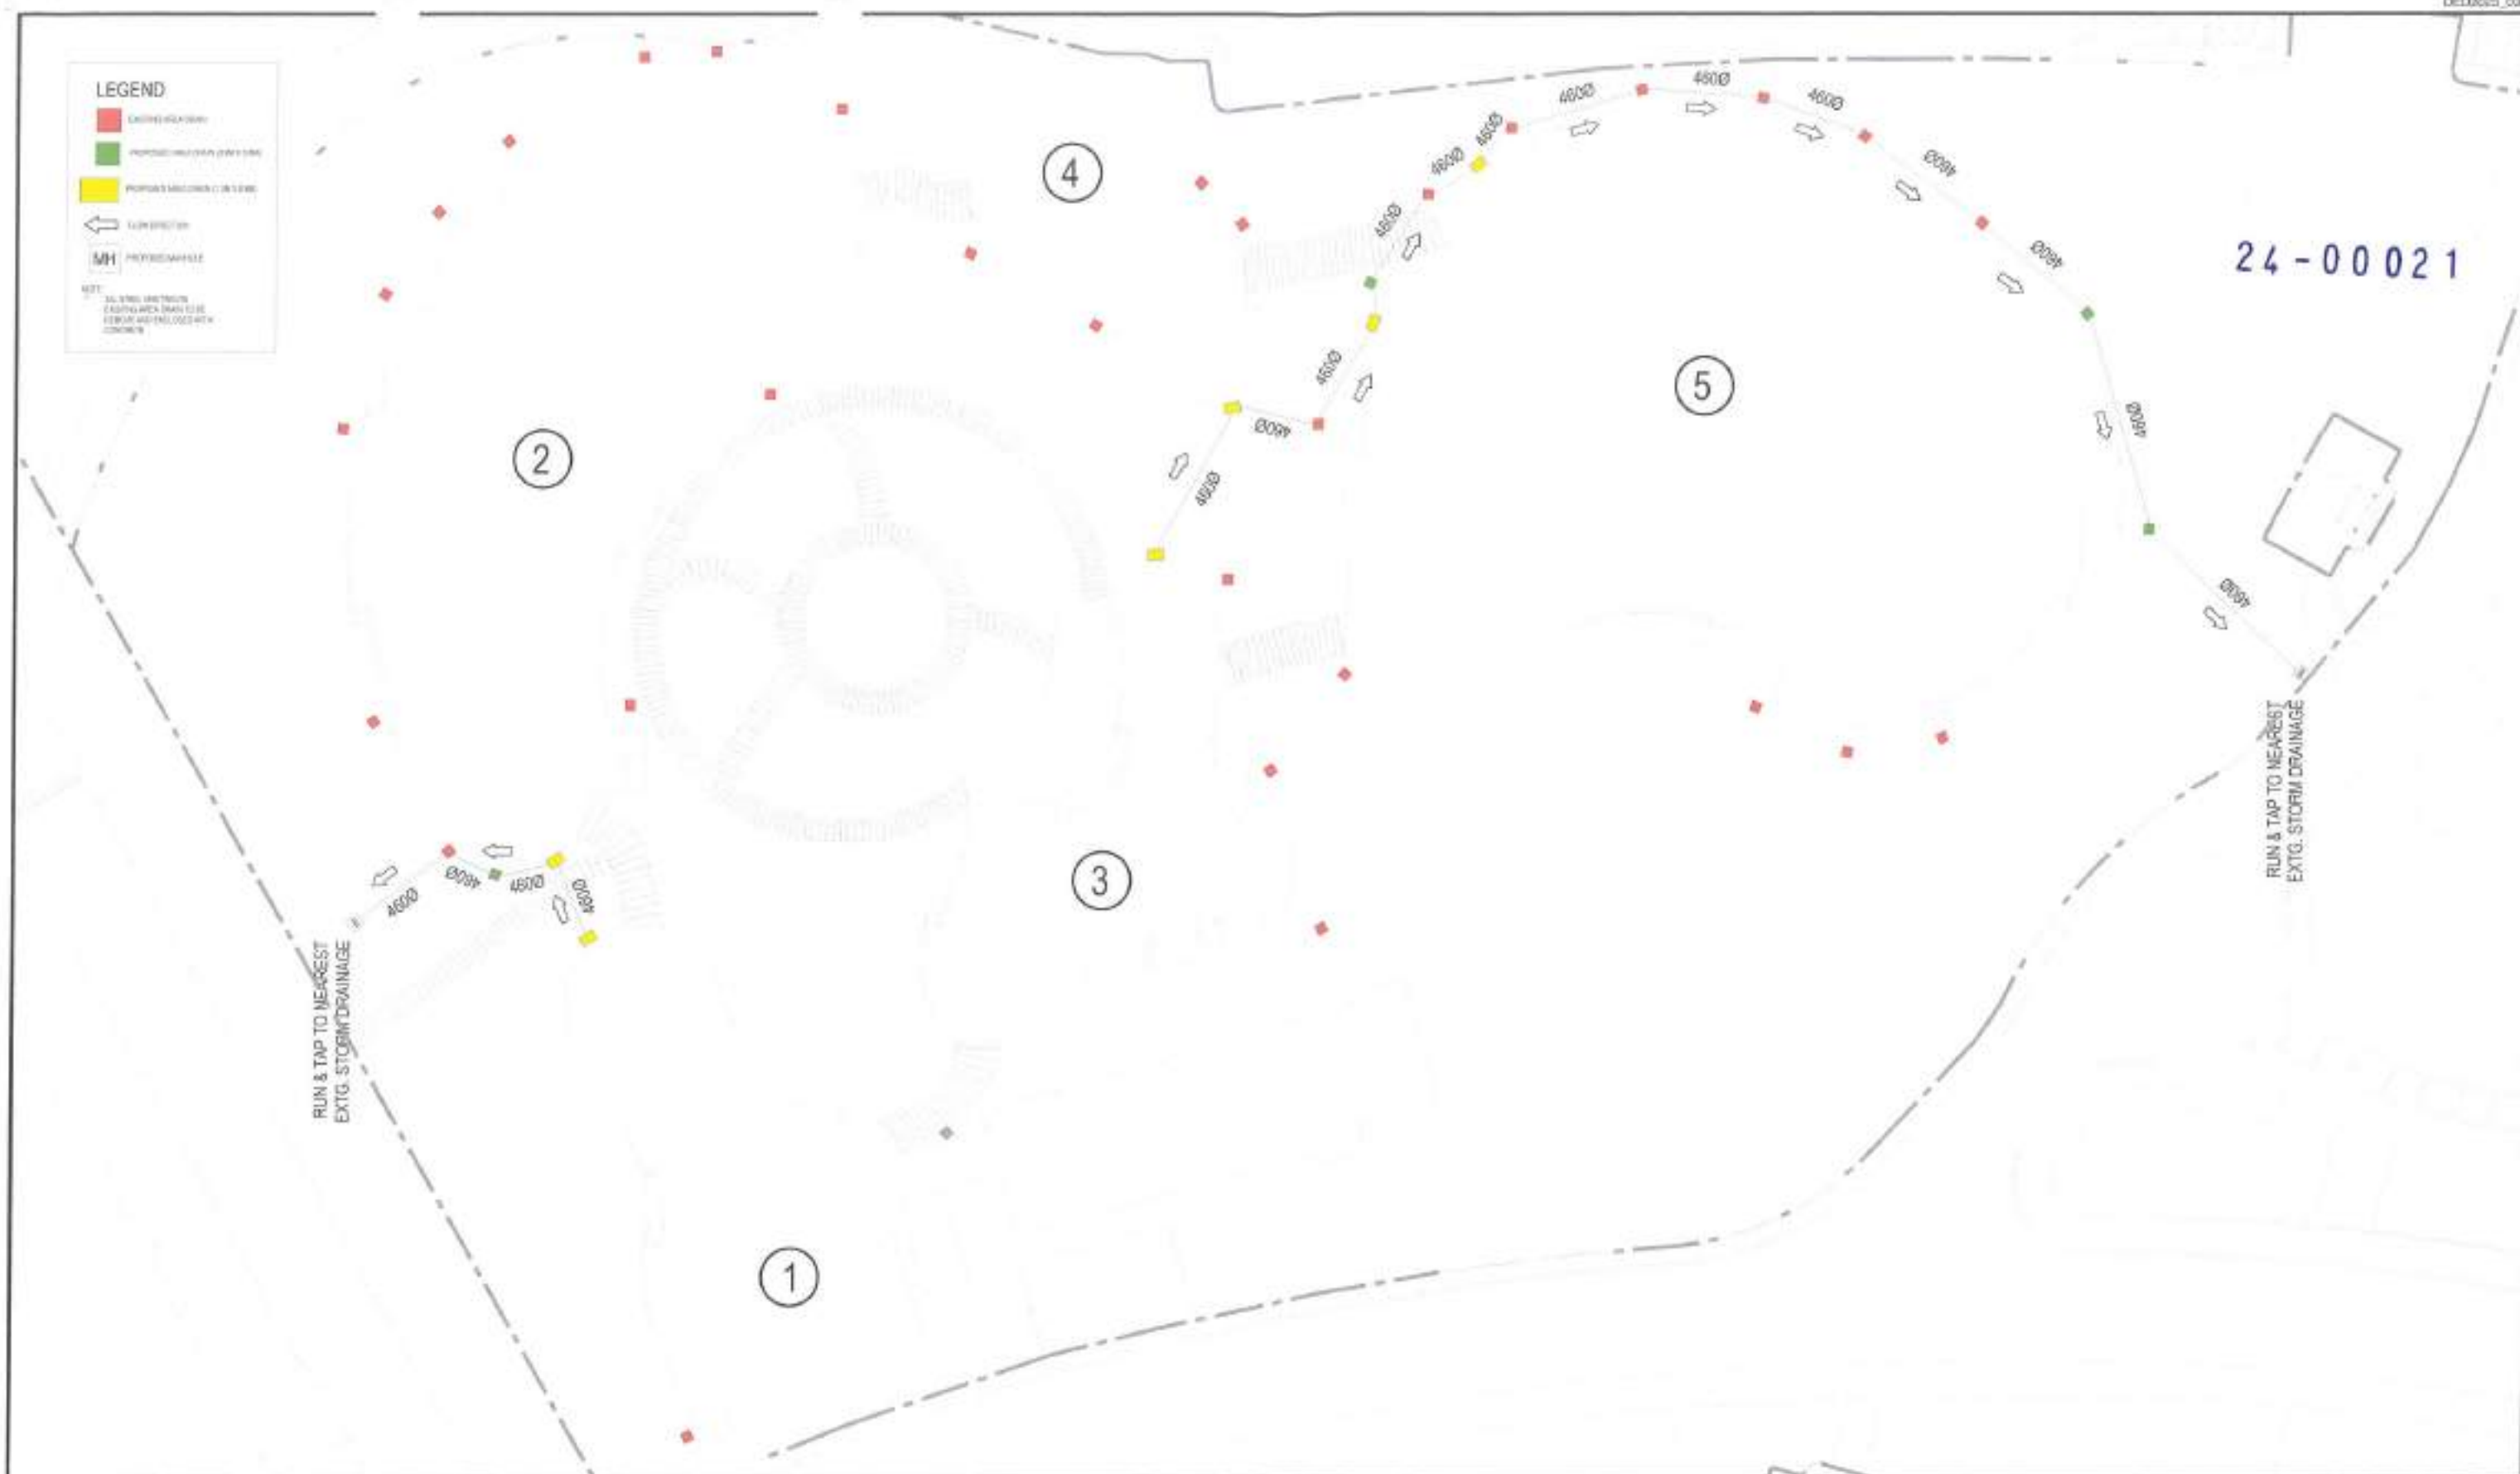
LEGEND

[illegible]

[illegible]

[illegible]

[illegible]

MH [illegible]

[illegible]

24-00021

4

5

2

3

1

460Ø

460Ø

460Ø

460Ø

460Ø

460Ø

460Ø

460Ø

460Ø

460Ø

460Ø

460Ø

460Ø

460Ø

460Ø

460Ø

460Ø

460Ø

460Ø

460Ø

RUN & TAP TO NEAREST EXTG. STORM DRAINAGE

RUN & TAP TO NEAREST EXTG. STORM DRAINAGE